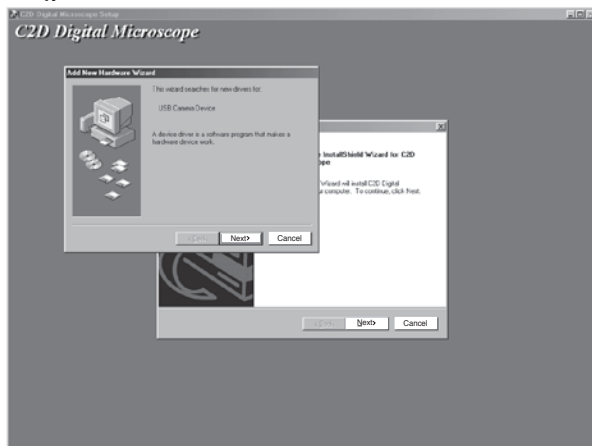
C2D Digital Microscope Setup

C2D Digital Microscope

Add New Hardware Wizard

This wizard searches for new drivers for:

USB Camera Device

A device driver is a software program that makes a hardware device work.

< Back

Next>

Cancel

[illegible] InstallShield Wizard for C2D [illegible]ope

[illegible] Wizard will install C2D Digital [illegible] computer. To continue, click Next.

< Back

Next>

Cancel